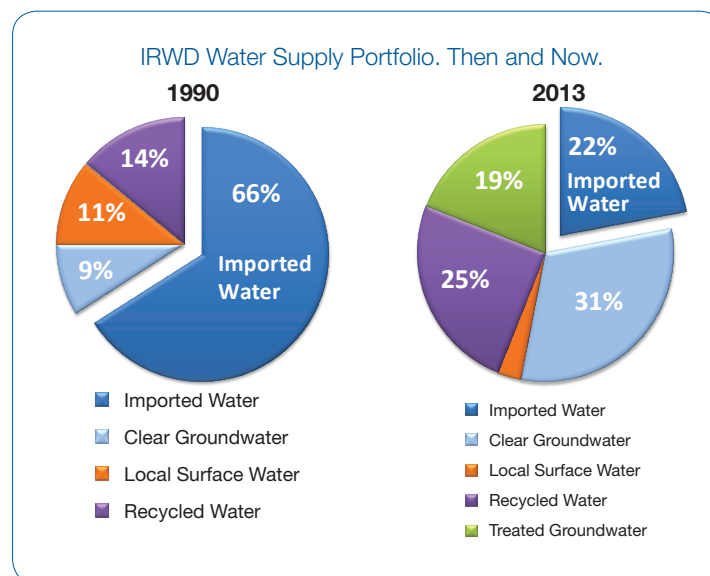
IRWD Water Supply Portfolio. Then and Now.

1990

14%

11%

9%

66%

Imported Water

Imported Water
Clear Groundwater
Local Surface Water
Recycled Water

2013

22%
Imported Water

19%

25%

31%

Imported Water
Clear Groundwater
Local Surface Water
Recycled Water
Treated Groundwater